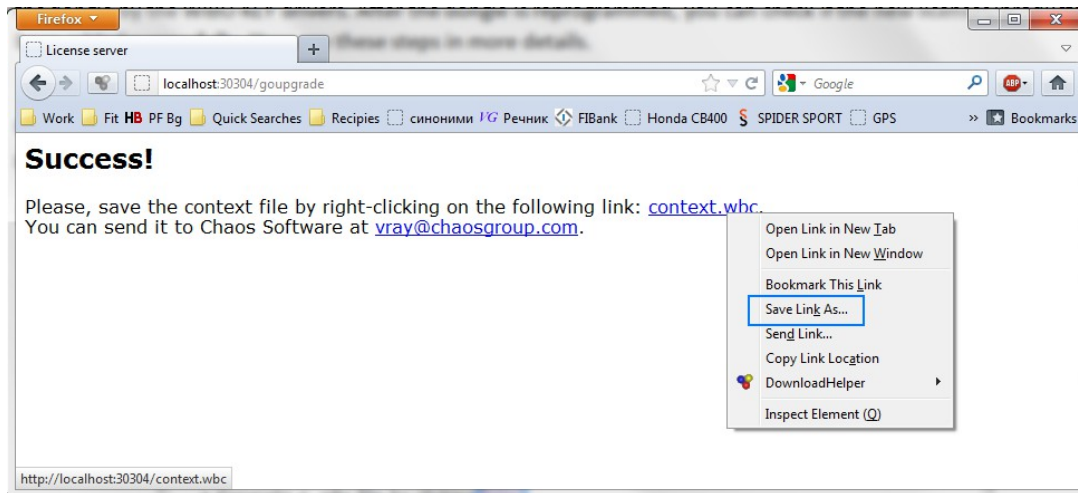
Firefox

License server

+

localhost:30304/goupgrade

Google

Work Fit HB PF Bg Quick Searches Recipies синоними VG Речник FIBank Honda CB400 SPIDER SPORT GPS

» Bookmarks

Success!

Please, save the context file by right-clicking on the following link: context.wbc.
You can send it to Chaos Software at vray@chaosgroup.com.

Open Link in New Tab
Open Link in New Window
Bookmark This Link
Save Link As...
Send Link...
Copy Link Location
DownloadHelper
Inspect Element (Q)

http://localhost:30304/context.wbc